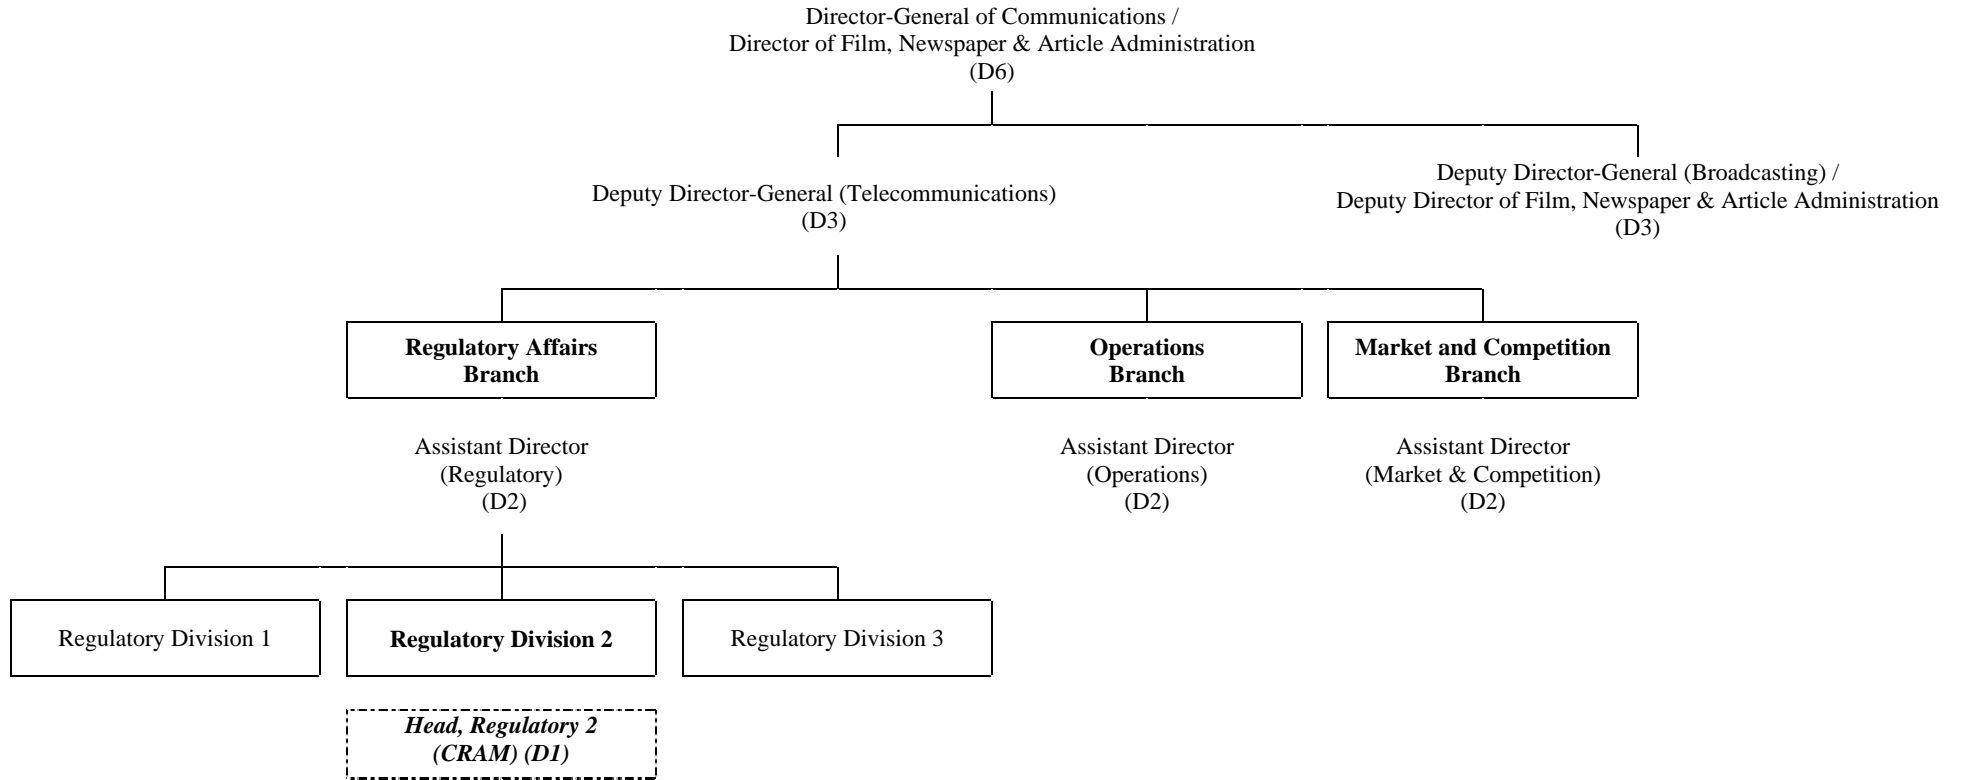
Director-General of Communications / Director of Film, Newspaper & Article Administration (D6)

Deputy Director-General (Telecommunications) (D3)

Deputy Director-General (Broadcasting) / Deputy Director of Film, Newspaper & Article Administration (D3)

**Regulatory Affairs Branch**

Assistant Director (Regulatory) (D2)

**Operations Branch**

Assistant Director (Operations) (D2)

**Market and Competition Branch**

Assistant Director (Market & Competition) (D2)

Regulatory Division 1

**Regulatory Division 2**

Regulatory Division 3

***Head, Regulatory 2 (CRAM) (D1)***